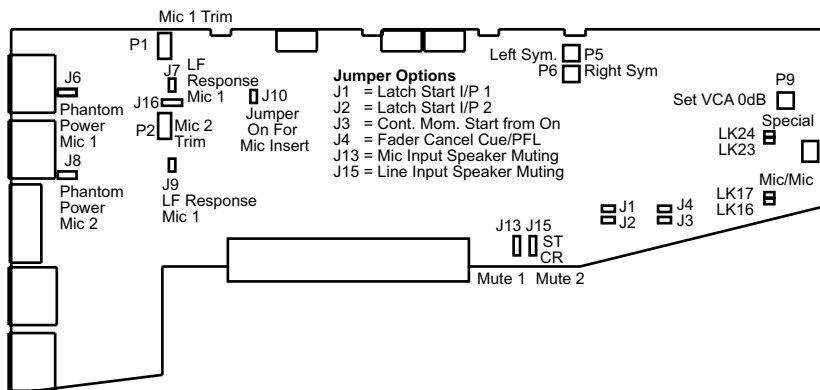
Mic 1 Trim

P1

J6
Phantom Power Mic 1

J8
Phantom Power Mic 2

J7 LF Response Mic 1

J16

P2 Mic 2 Trim

J9
LF Response Mic 1

J10
Jumper On For Mic Insert

Jumper Options
J1 = Latch Start I/P 1
J2 = Latch Start I/P 2
J3 = Cont. Mom. Start from On
J4 = Fader Cancel Cue/PFL
J13 = Mic Input Speaker Muting
J15 = Line Input Speaker Muting

Left Sym. P5
P6 Right Sym

P9
Set VCA 0dB

Special
LK24
LK23

Mic/Mic
LK17
LK16

J1
J2
J4
J3

J13 J15
ST
CR

Mute 1 Mute 2